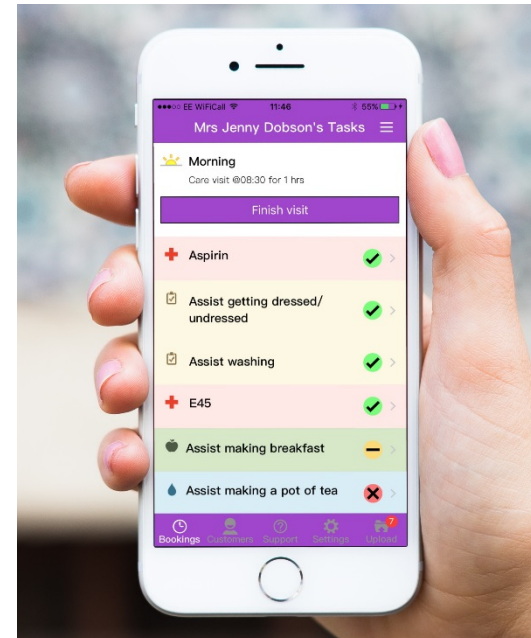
●●●○○ EE WiFiCall 11:46 55%

Mrs Jenny Dobson's Tasks

Morning
Care visit @08:30 for 1 hrs

Finish visit

Aspirin

Assist getting dressed/ undressed

Assist washing

E45

Assist making breakfast

Assist making a pot of tea

Bookings Customers Support Settings 7 Upload